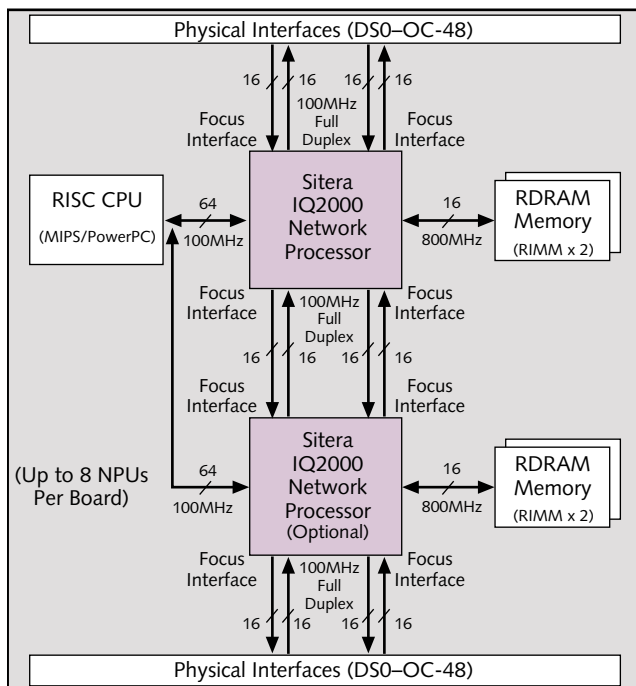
Physical Interfaces (DS0–OC-48)

16 16 16 16

Focus Interface

100MHz Full Duplex

Focus Interface

RISC CPU
(MIPS/PowerPC)

64
100MHz

Sitera IQ2000 Network Processor

16
800MHz

RDRAM Memory
(RIMM x 2)

Focus Interface

100MHz Full Duplex

Focus Interface

16 16 16 16

Focus Interface

Focus Interface

(Up to 8 NPUs Per Board)

64
100MHz

Sitera IQ2000 Network Processor (Optional)

16
800MHz

RDRAM Memory
(RIMM x 2)

Focus Interface

100MHz Full Duplex

Focus Interface

16 16 16 16

Physical Interfaces (DS0–OC-48)